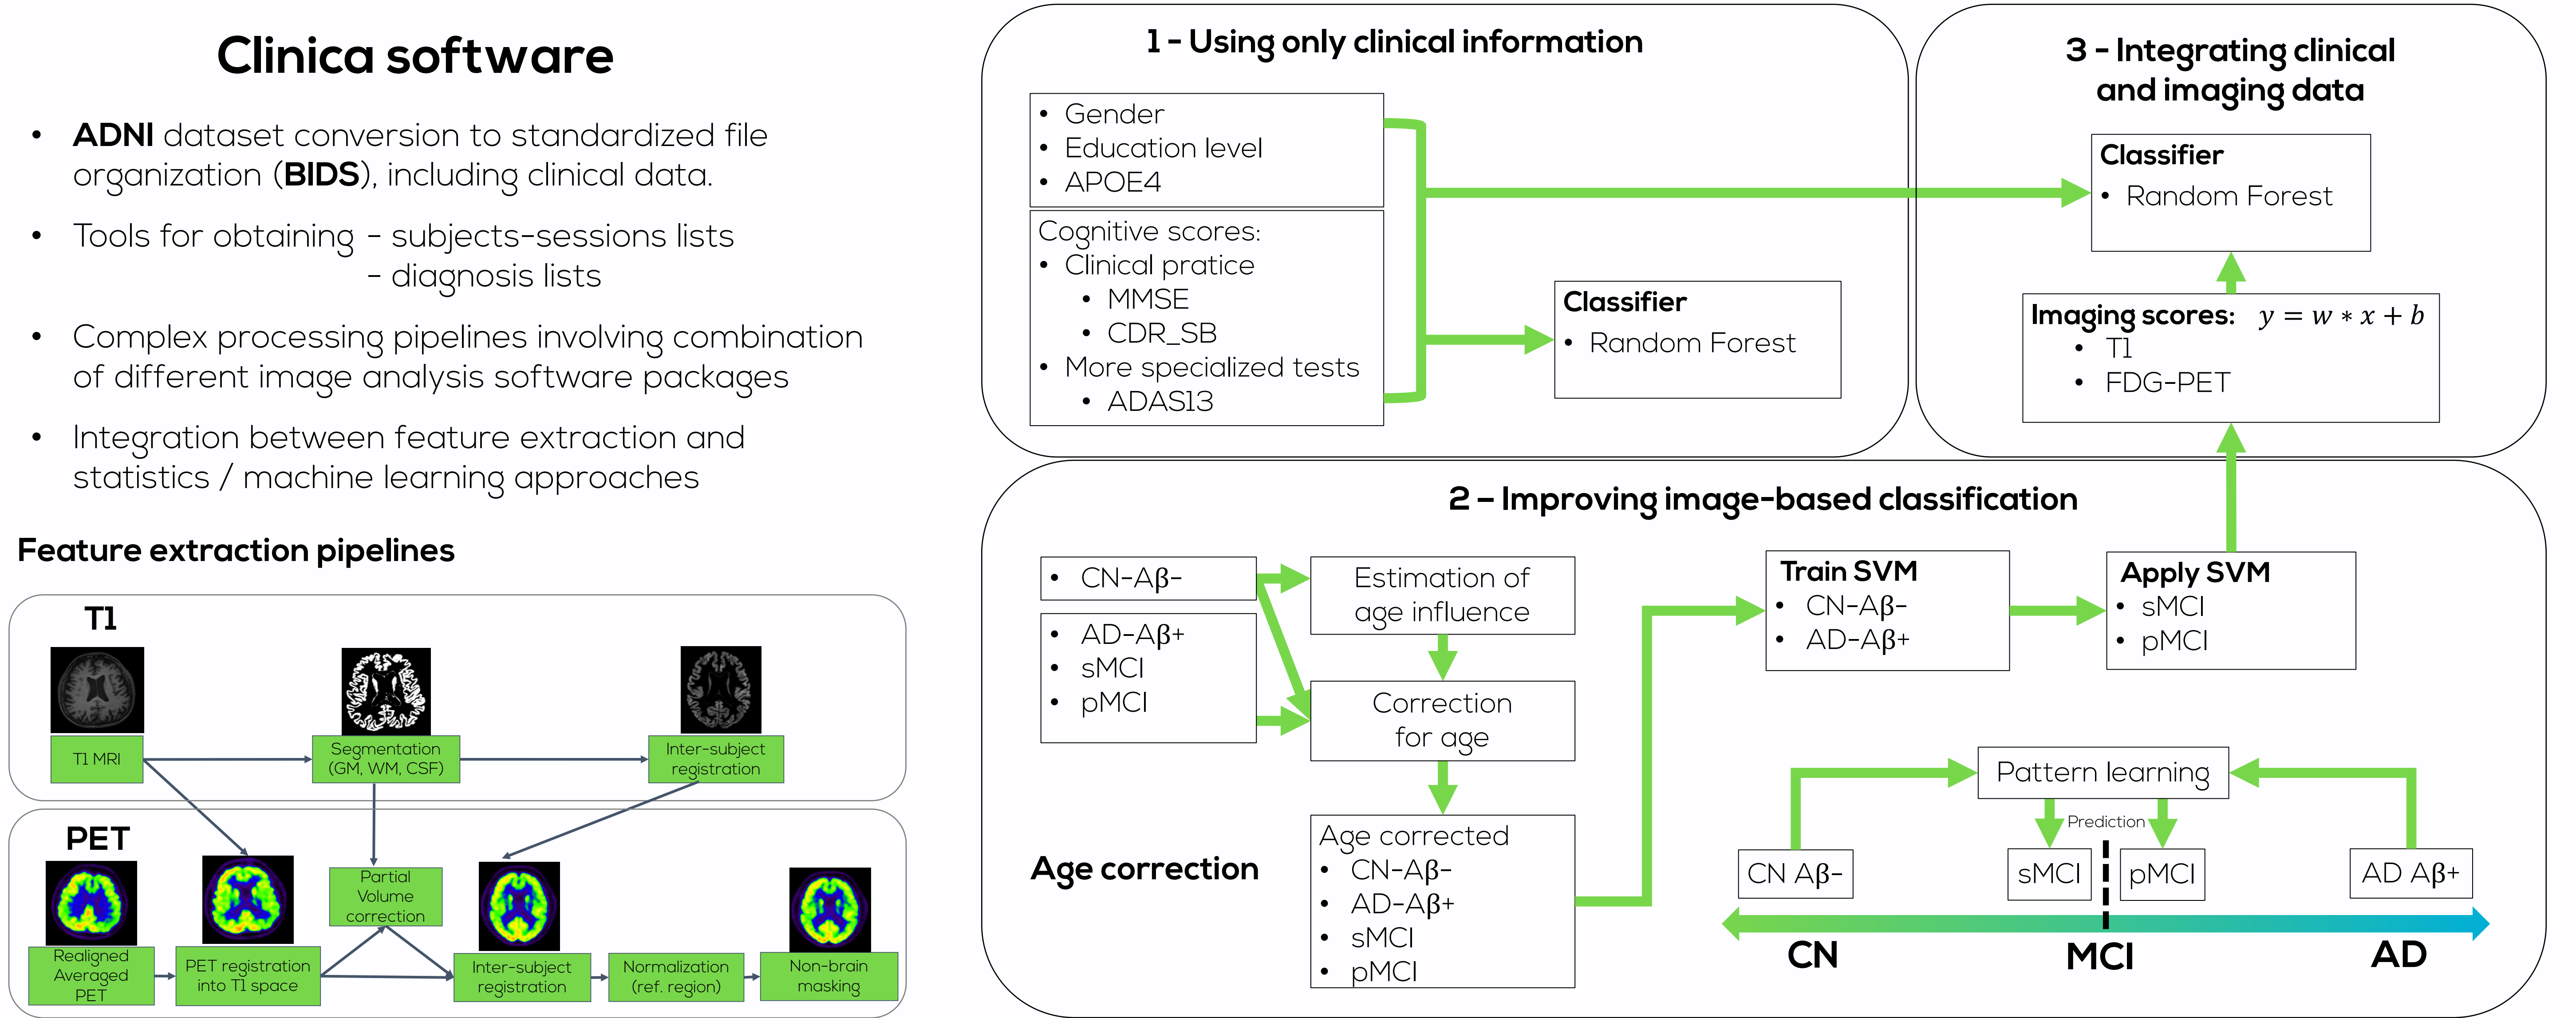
Clinica software

• **ADNI** dataset conversion to standardized file organization (**BIDS**), including clinical data.

• Tools for obtaining - subjects-sessions lists
- diagnosis lists

• Complex processing pipelines involving combination of different image analysis software packages

• Integration between feature extraction and statistics / machine learning approaches

Feature extraction pipelines

T1

T1 MRI

Segmentation (GM, WM, CSF)

Inter-subject registration

PET

Realigned Averaged PET

PET registration into T1 space

Partial Volume correction

Inter-subject registration

Normalization (ref. region)

Non-brain masking

1 - Using only clinical information

• Gender
• Education level
• APOE4

Cognitive scores:
• Clinical pratice
• MMSE
• CDR_SB
• More specialized tests
• ADAS13

Classifier
• Random Forest

3 - Integrating clinical and imaging data

Classifier
• Random Forest

Imaging scores: $y = w * x + b$
• T1
• FDG-PET

2 – Improving image-based classification

• CN-Aβ-

• AD-Aβ+
• sMCI
• pMCI

Estimation of age influence

Correction for age

Age corrected
• CN-Aβ-
• AD-Aβ+
• sMCI
• pMCI

Age correction

Train SVM
• CN-Aβ-
• AD-Aβ+

Apply SVM
• sMCI
• pMCI

Pattern learning

Prediction

CN Aβ-

sMCI

pMCI

AD Aβ+

CN

MCI

AD